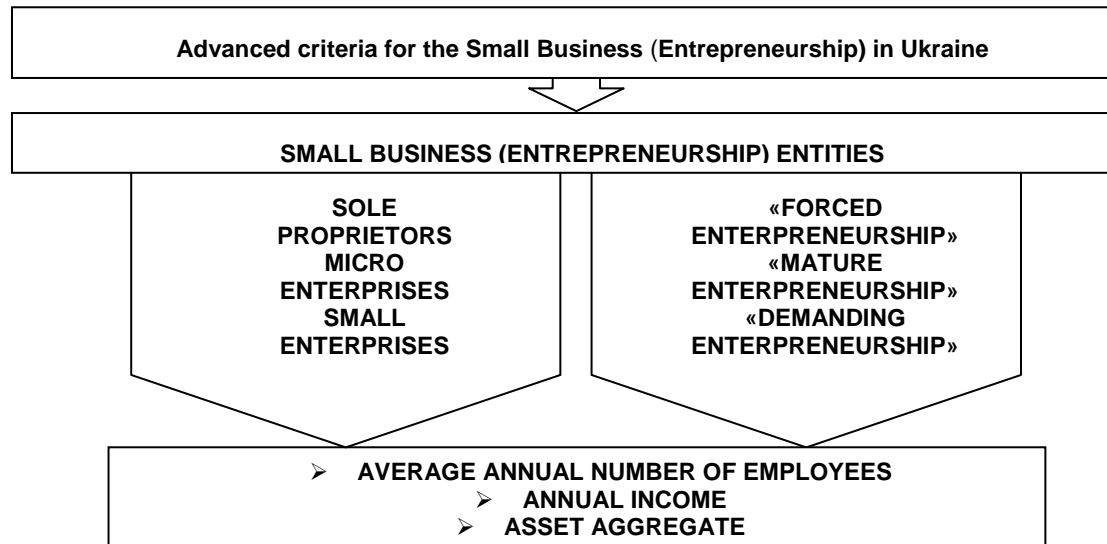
Advanced criteria for the Small Business (Entrepreneurship) in Ukraine

SMALL BUSINESS (ENTREPRENEURSHIP) ENTITIES

SOLE PROPRIETORS
MICRO ENTERPRISES
SMALL ENTERPRISES

«FORCED ENTERPRENEURSHIP»
«MATURE ENTERPRENEURSHIP»
«DEMANDING ENTERPRENEURSHIP»

➢ AVERAGE ANNUAL NUMBER OF EMPLOYEES
➢ ANNUAL INCOME
➢ ASSET AGGREGATE